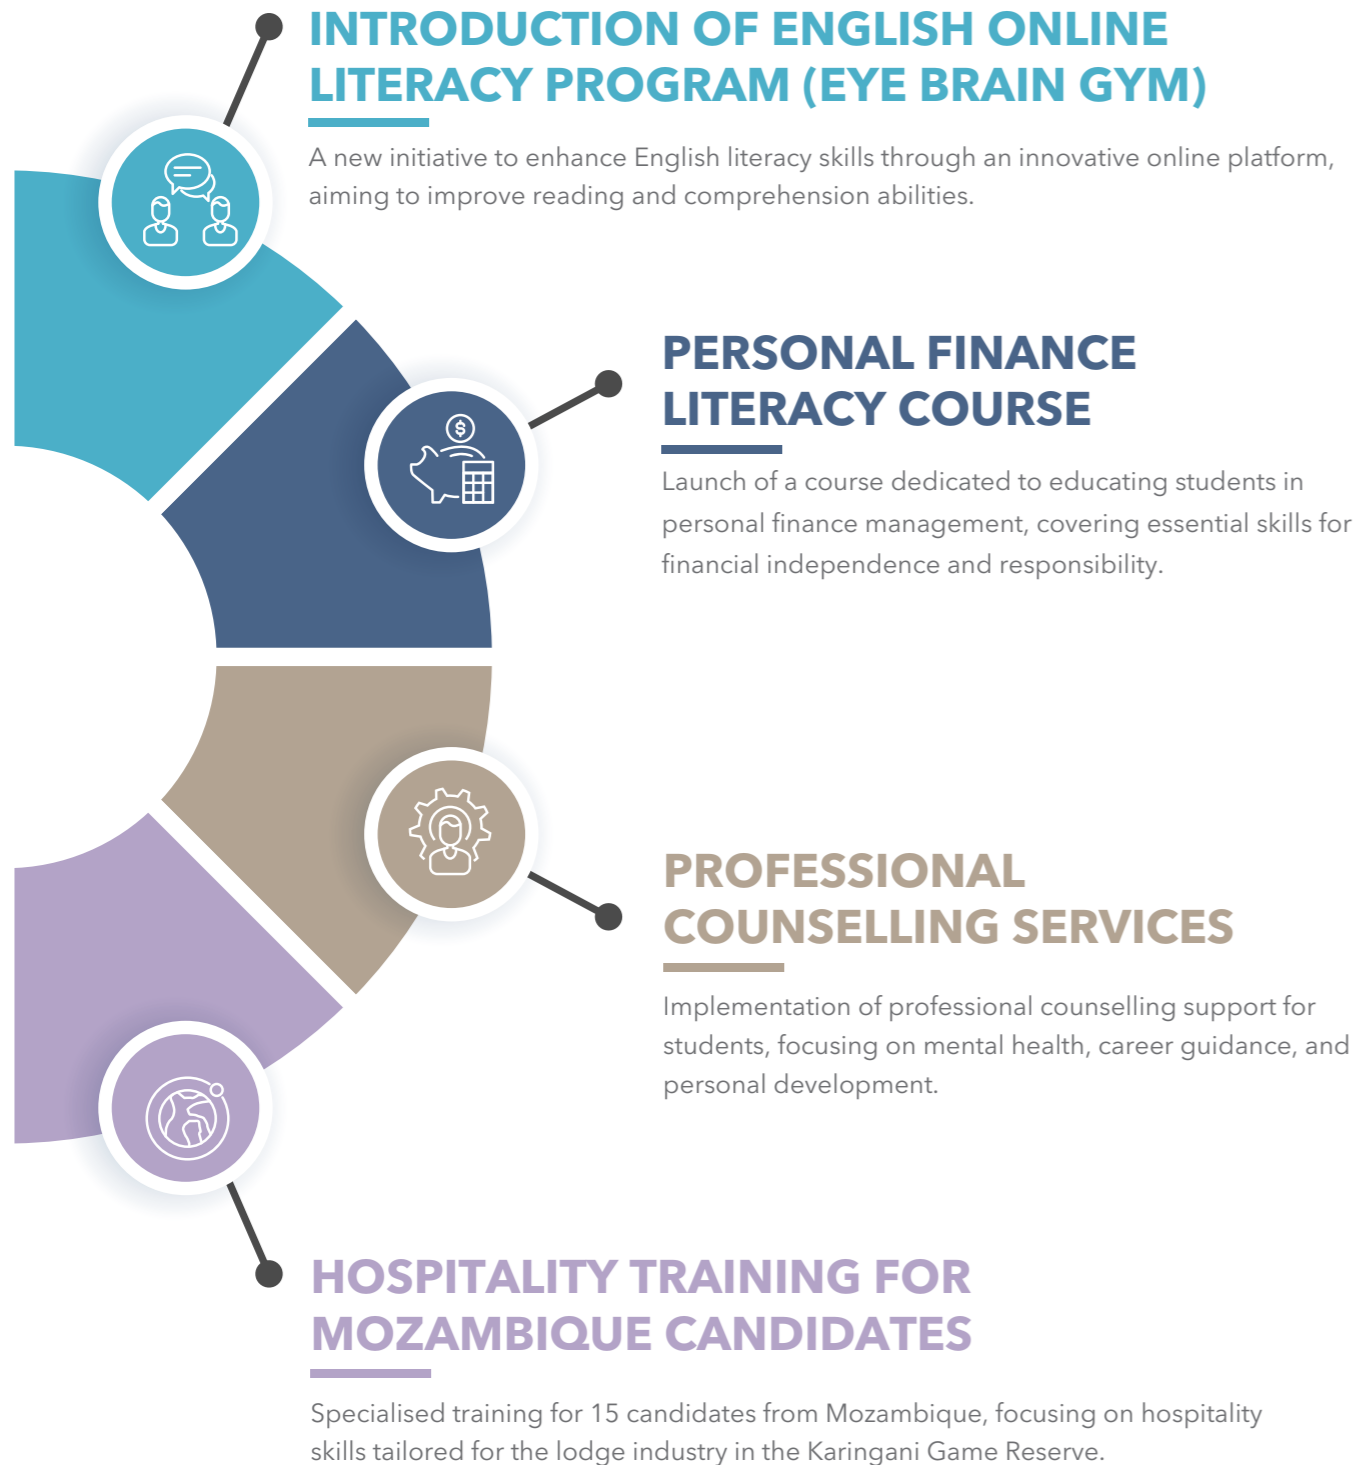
INTRODUCTION OF ENGLISH ONLINE LITERACY PROGRAM (EYE BRAIN GYM)

A new initiative to enhance English literacy skills through an innovative online platform, aiming to improve reading and comprehension abilities.

PERSONAL FINANCE LITERACY COURSE

Launch of a course dedicated to educating students in personal finance management, covering essential skills for financial independence and responsibility.

PROFESSIONAL COUNSELLING SERVICES

Implementation of professional counselling support for students, focusing on mental health, career guidance, and personal development.

HOSPITALITY TRAINING FOR MOZAMBIQUE CANDIDATES

Specialised training for 15 candidates from Mozambique, focusing on hospitality skills tailored for the lodge industry in the Karingani Game Reserve.